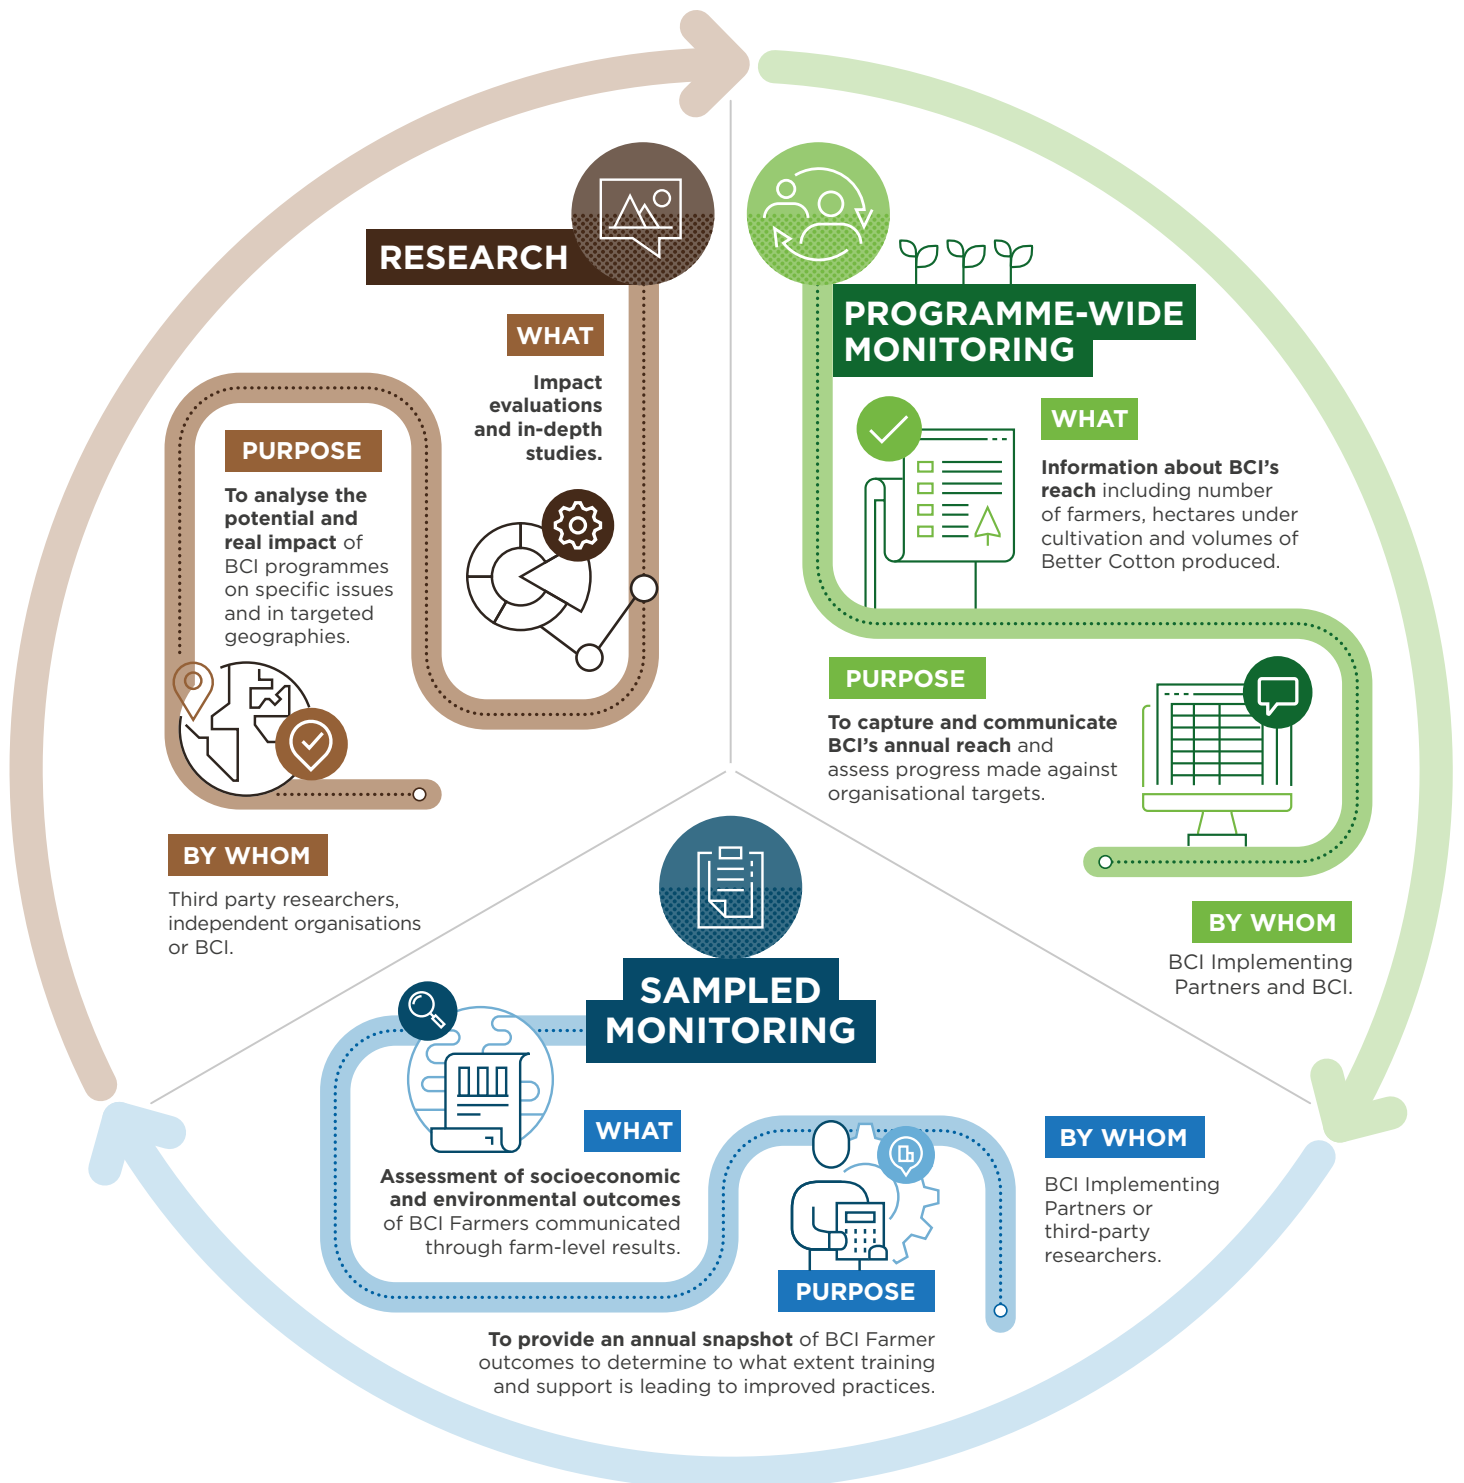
RESEARCH

WHAT

Impact evaluations and in-depth studies.

PURPOSE

To analyse the potential and real impact of BCI programmes on specific issues and in targeted geographies.

BY WHOM

Third party researchers, independent organisations or BCI.

PROGRAMME-WIDE MONITORING

WHAT

Information about BCI's reach including number of farmers, hectares under cultivation and volumes of Better Cotton produced.

PURPOSE

To capture and communicate BCI's annual reach and assess progress made against organisational targets.

BY WHOM

BCI Implementing Partners and BCI.

SAMPLED MONITORING

WHAT

Assessment of socioeconomic and environmental outcomes of BCI Farmers communicated through farm-level results.

PURPOSE

To provide an annual snapshot of BCI Farmer outcomes to determine to what extent training and support is leading to improved practices.

BY WHOM

BCI Implementing Partners or third-party researchers.